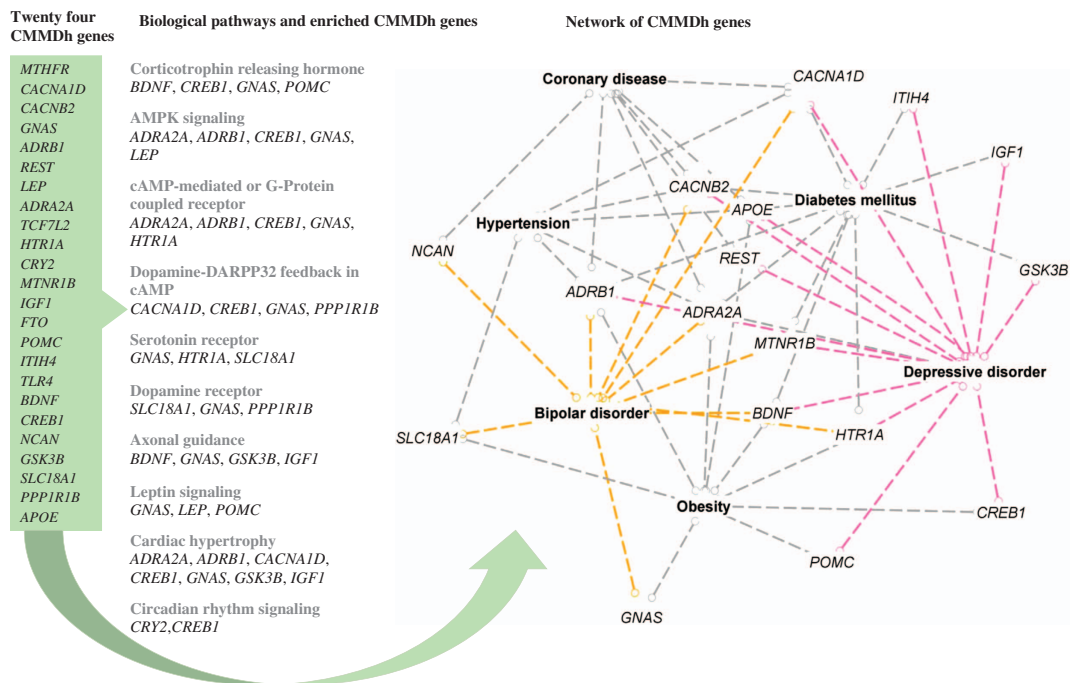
Twenty four CMMDh genes

MTHFR
CACNA1D
CACNB2
GNAS
ADRB1
REST
LEP
ADRA2A
TCF7L2
HTR1A
CRY2
MTNR1B
IGF1
FTO
POMC
ITIH4
TLR4
BDNF
CREB1
NCAN
GSK3B
SLC18A1
PPP1R1B
APOE

Biological pathways and enriched CMMDh genes

Corticotrophin releasing hormone
BDNF, CREB1, GNAS, POMC

AMPK signaling
ADRA2A, ADRB1, CREB1, GNAS, LEP

cAMP-mediated or G-Protein coupled receptor
ADRA2A, ADRB1, CREB1, GNAS, HTR1A

Dopamine-DARPP32 feedback in cAMP
CACNA1D, CREB1, GNAS, PPP1R1B

Serotonin receptor
GNAS, HTR1A, SLC18A1

Dopamine receptor
SLC18A1, GNAS, PPP1R1B

Axonal guidance
BDNF, GNAS, GSK3B, IGF1

Leptin signaling
GNAS, LEP, POMC

Cardiac hypertrophy
ADRA2A, ADRB1, CACNA1D, CREB1, GNAS, GSK3B, IGF1

Circadian rhythm signaling
CRY2,CREB1

Network of CMMDh genes

Coronary disease
CACNA1D
ITIH4
IGF1
CACNB2
APOE
Diabetes mellitus
Hypertension
NCAN
REST
GSK3B
ADRB1
ADRA2A
MTNR1B
Depressive disorder
Bipolar disorder
BDNF
SLC18A1
HTR1A
Obesity
CREB1
POMC
GNAS